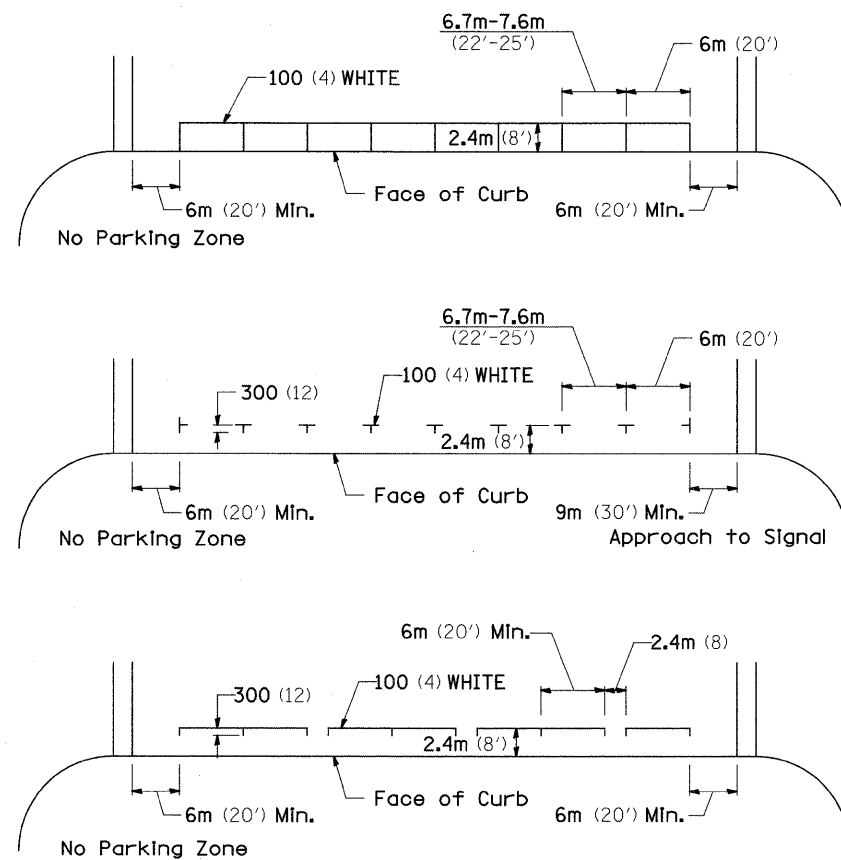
6.7m-7.6m
(22'-25')

6m (20')

100 (4) WHITE

2.4m (8')

Face of Curb

6m (20') Min.

6m (20') Min.

No Parking Zone

6.7m-7.6m
(22'-25')

6m (20')

300 (12)

100 (4) WHITE

2.4m (8')

Face of Curb

6m (20') Min.

9m (30') Min.

No Parking Zone

Approach to Signal

6m (20') Min.

2.4m (8)

300 (12)

100 (4) WHITE

2.4m (8')

Face of Curb

6m (20') Min.

6m (20') Min.

No Parking Zone